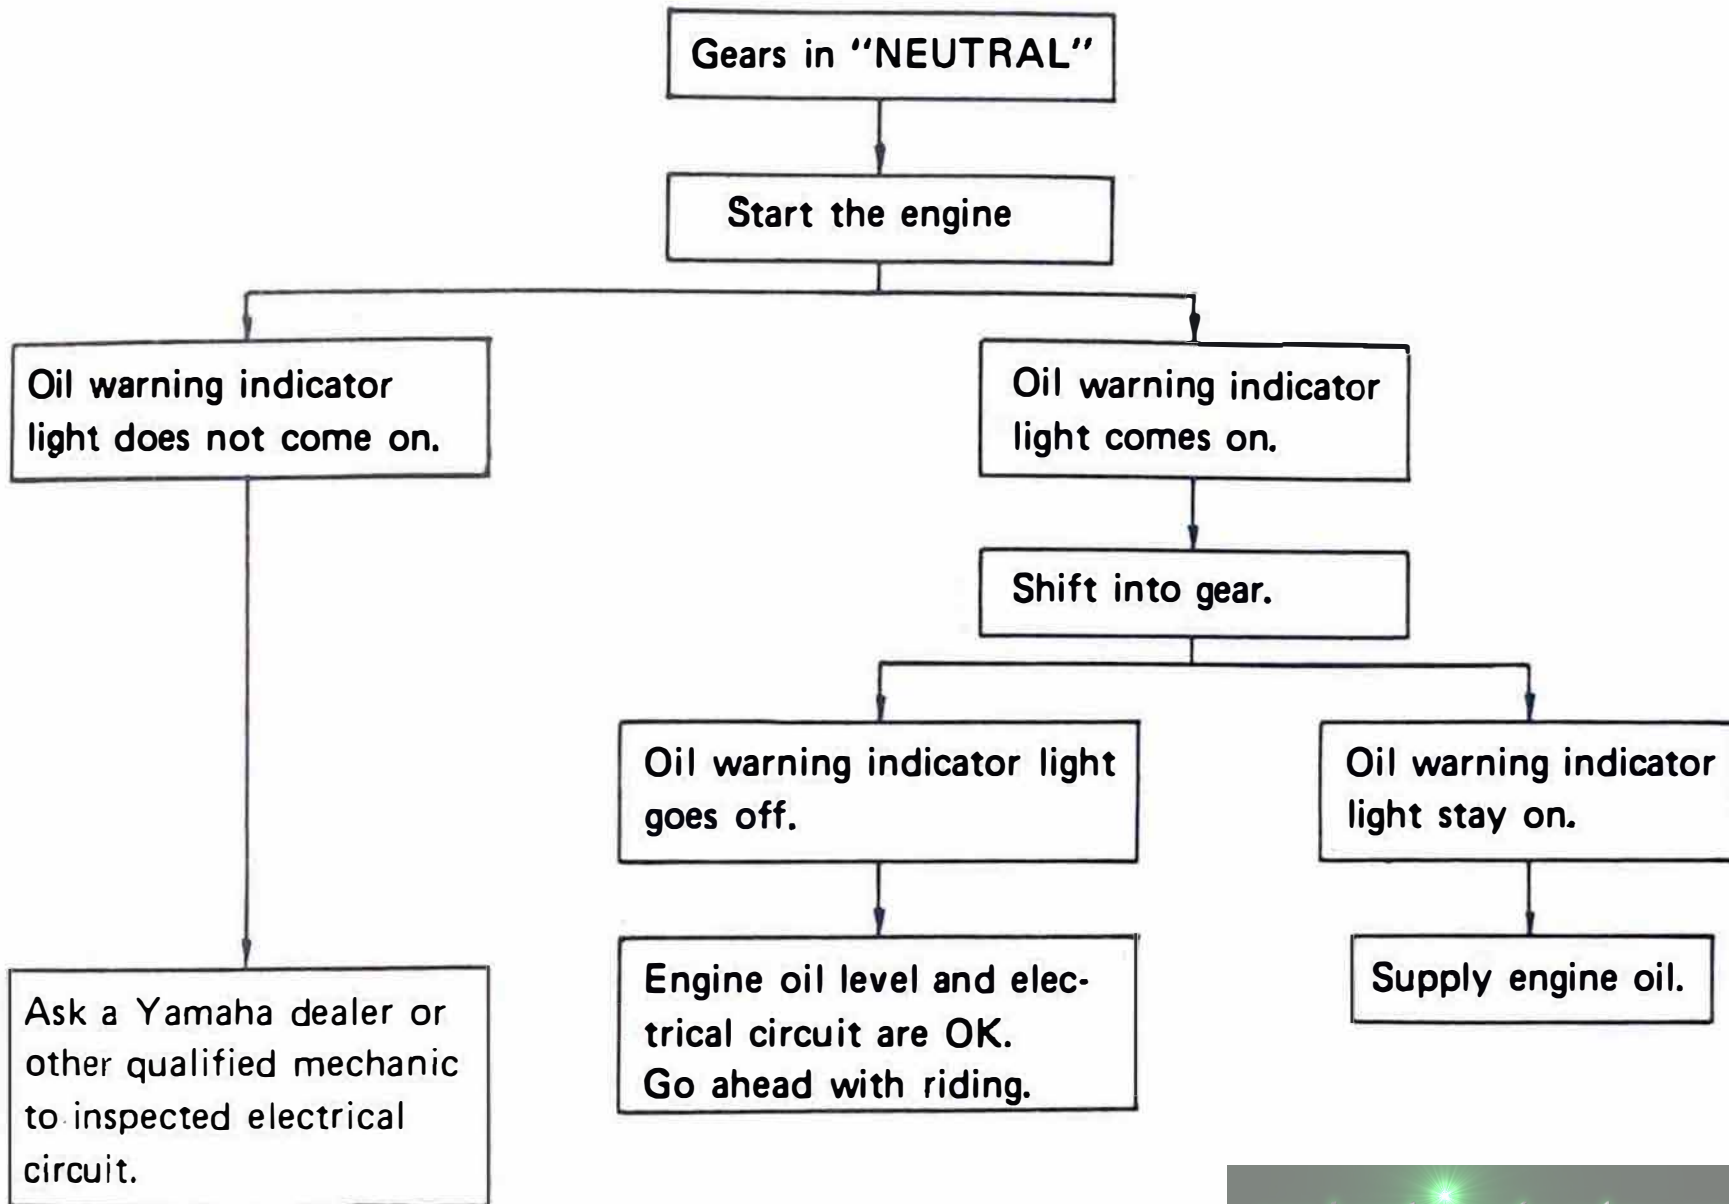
Gears in "NEUTRAL"

Start the engine

Oil warning indicator light does not come on.

Oil warning indicator light comes on.

Shift into gear.

Oil warning indicator light goes off.

Oil warning indicator light stay on.

Ask a Yamaha dealer or other qualified mechanic to inspected electrical circuit.

Engine oil level and electrical circuit are OK. Go ahead with riding.

Supply engine oil.